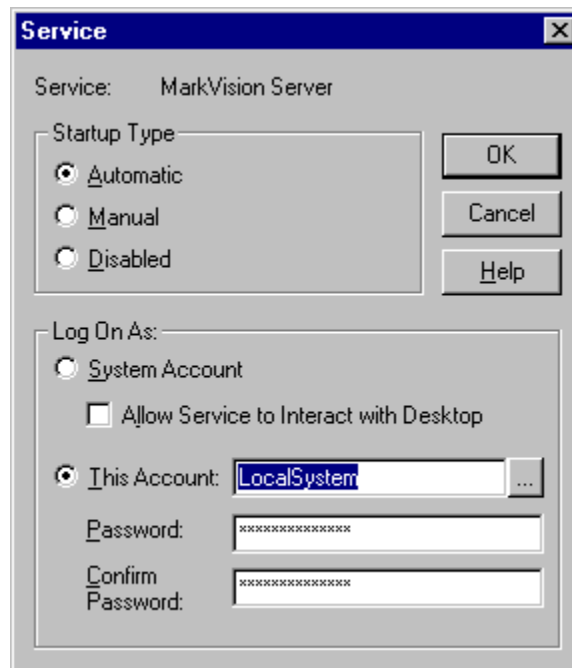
Service

Service: MarkVision Server

Startup Type

Automatic

Manual

Disabled

OK

Cancel

Help

Log On As:

System Account

Allow Service to Interact with Desktop

This Account: LocalSystem ...

Password: **************

Confirm Password: **************